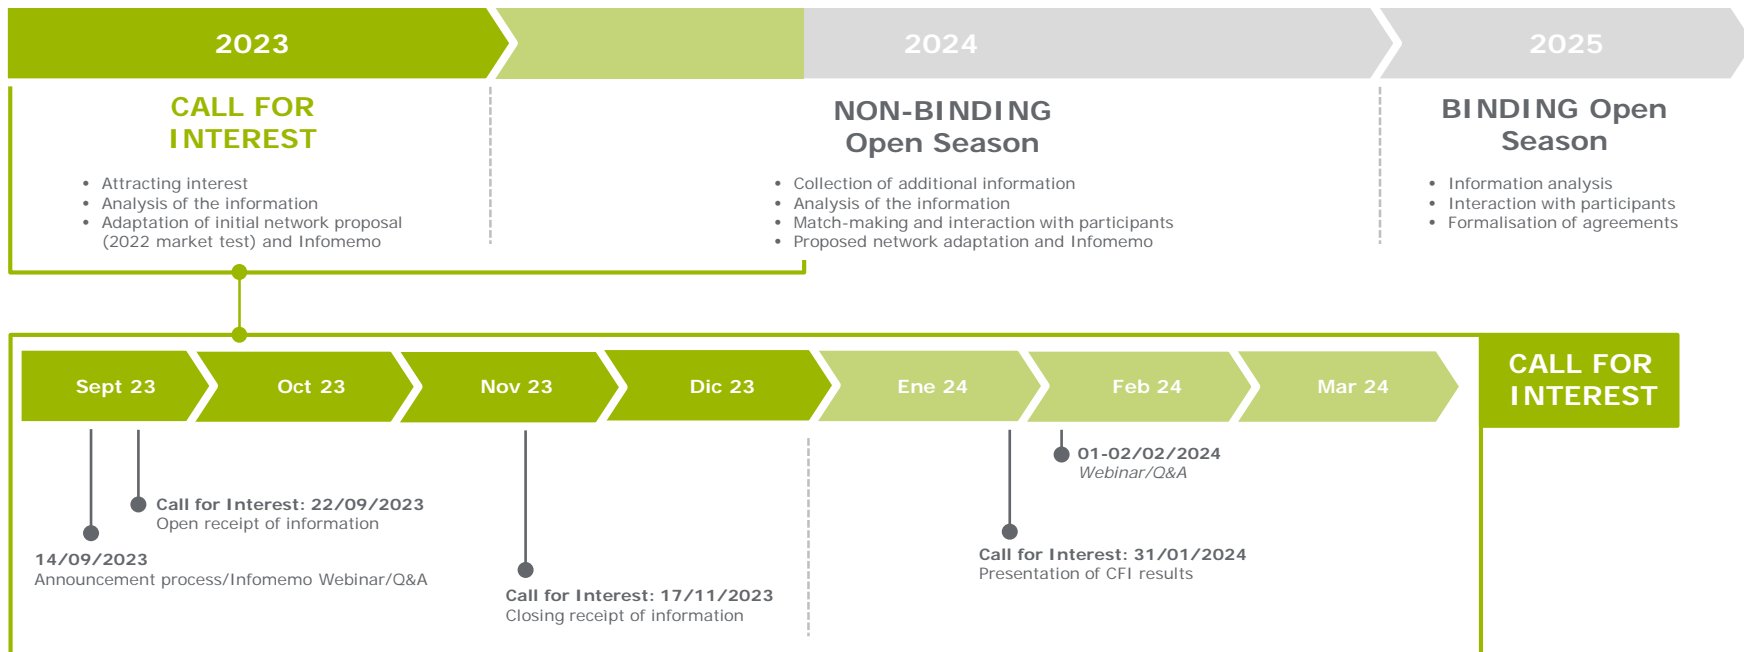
2023

2024

2025

CALL FOR INTEREST

- Attracting interest
- Analysis of the information
- Adaptation of initial network proposal (2022 market test) and Infomemo

NON-BINDING Open Season

- Collection of additional information
- Analysis of the information
- Match-making and interaction with participants
- Proposed network adaptation and Infomemo

BINDING Open Season

- Information analysis
- Interaction with participants
- Formalisation of agreements

Sept 23

Oct 23

Nov 23

Dic 23

Ene 24

Feb 24

Mar 24

CALL FOR INTEREST

Call for Interest: 22/09/2023
Open receipt of information

14/09/2023
Announcement process/Infomemo Webinar/Q&A

Call for Interest: 17/11/2023
Closing receipt of information

01-02/02/2024
Webinar/Q&A

Call for Interest: 31/01/2024
Presentation of CFI results